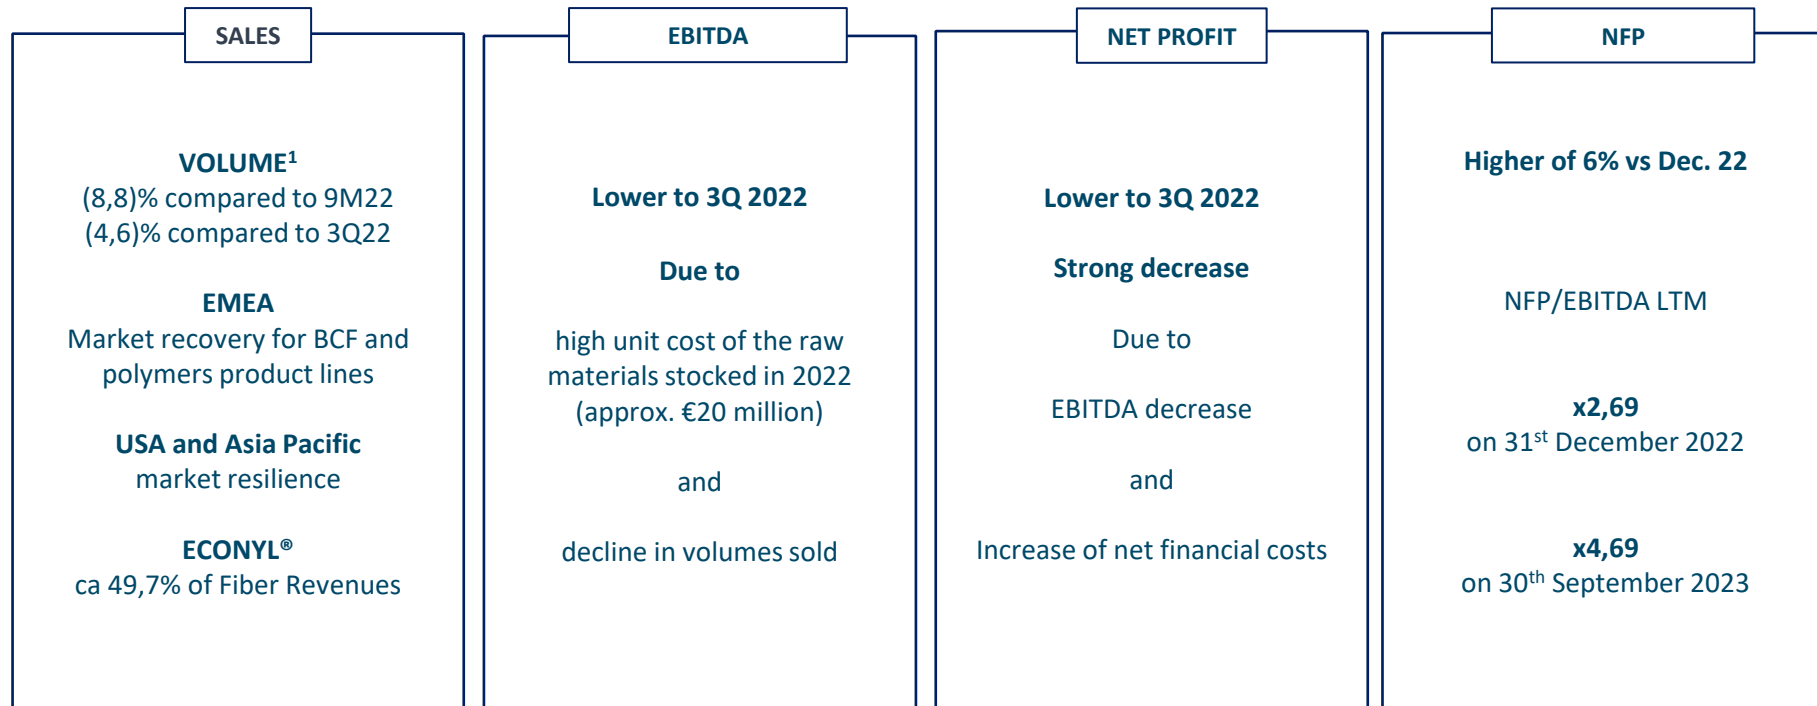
SALES

VOLUME$^1$
(8,8)% compared to 9M22
(4,6)% compared to 3Q22

EMEA
Market recovery for BCF and polymers product lines

USA and Asia Pacific
market resilience

ECONYL®
ca 49,7% of Fiber Revenues

EBITDA

Lower to 3Q 2022

Due to

high unit cost of the raw materials stocked in 2022 (approx. €20 million)

and

decline in volumes sold

NET PROFIT

Lower to 3Q 2022

Strong decrease

Due to

EBITDA decrease

and

Increase of net financial costs

NFP

Higher of 6% vs Dec. 22

NFP/EBITDA LTM

x2,69
on 31$^{st}$ December 2022

x4,69
on 30$^{th}$ September 2023